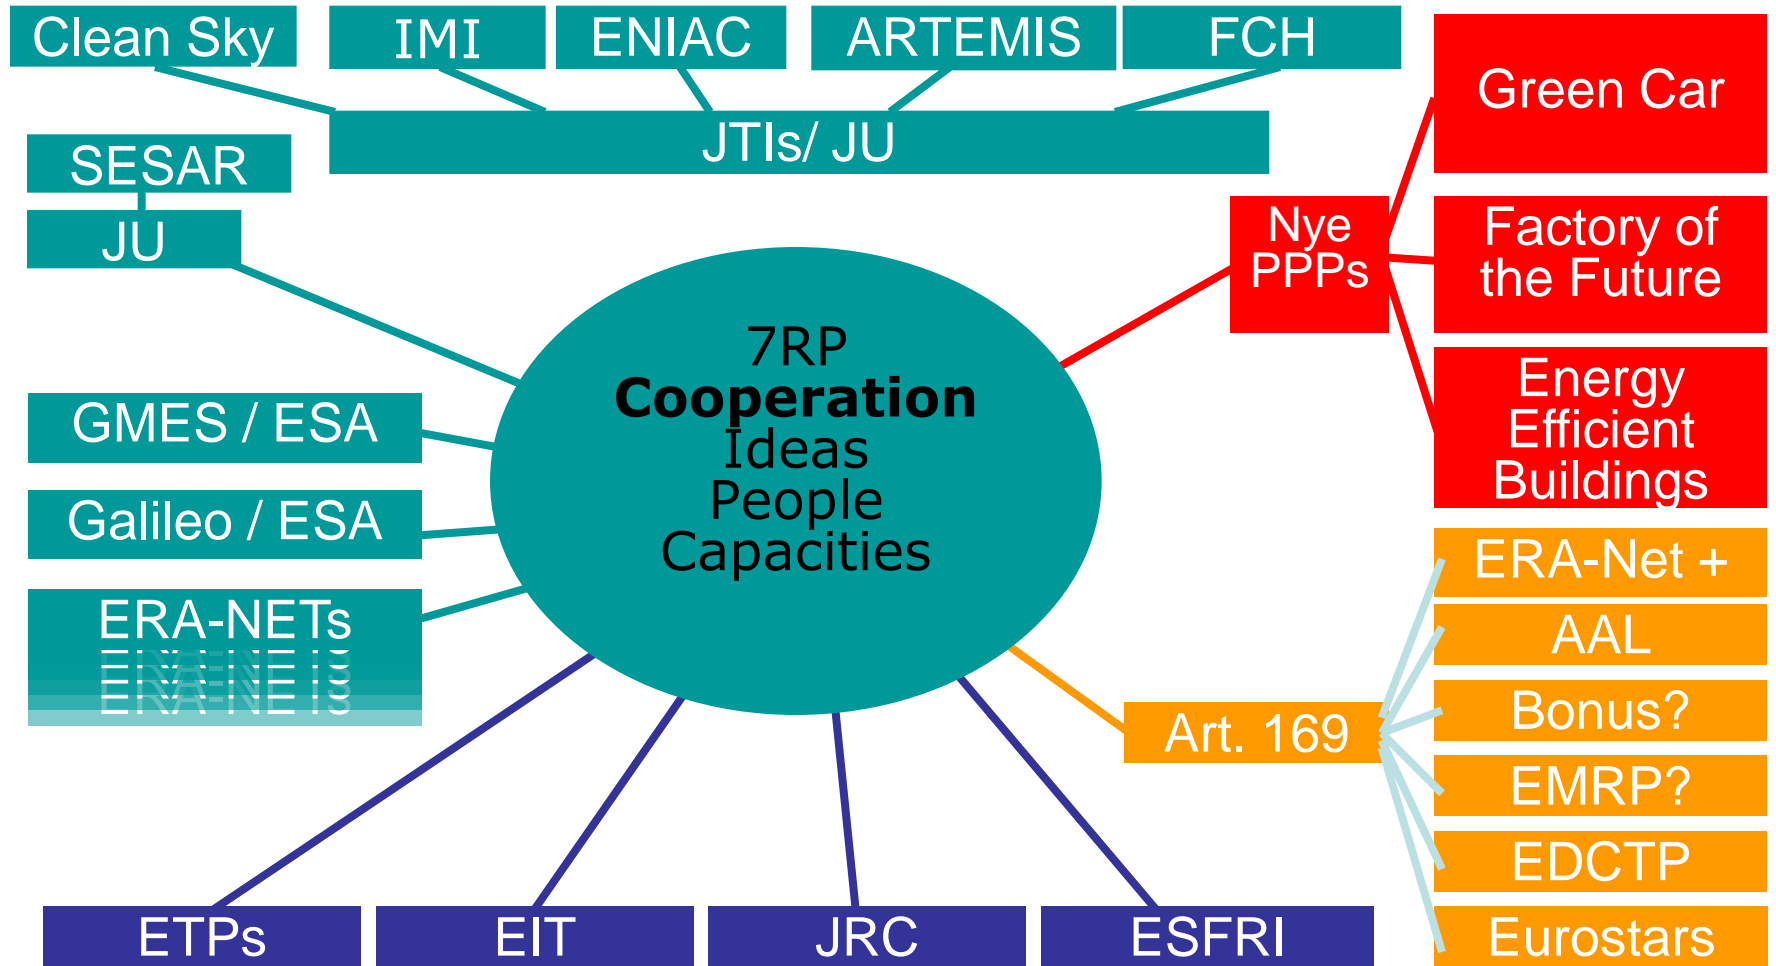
Clean Sky

IMI

ENIAC

ARTEMIS

FCH

JTIs/ JU

SESAR

JU

Green Car

Nye PPPs

Factory of the Future

Energy Efficient Buildings

7RP
**Cooperation**
Ideas
People
Capacities

GMES / ESA

Galileo / ESA

ERA-NETs

ERA-Net +

AAL

Bonus?

Art. 169

EMRP?

EDCTP

Eurostars

ETPs

EIT

JRC

ESFRI